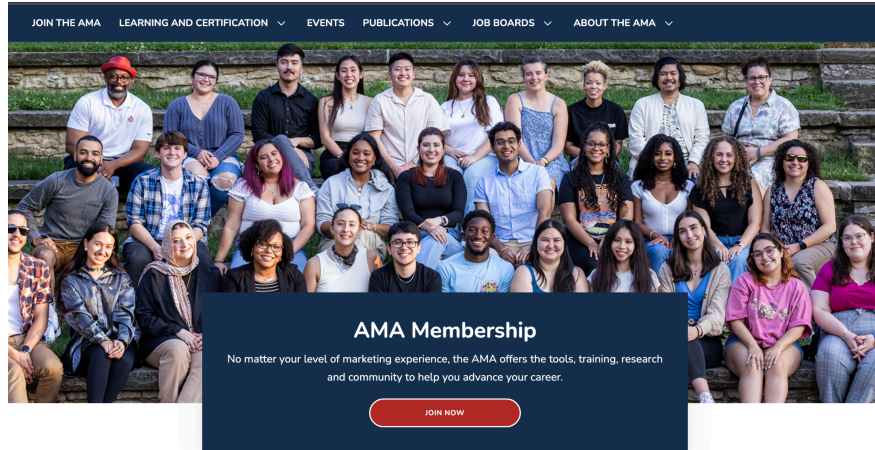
JOIN THE AMA LEARNING AND CERTIFICATION EVENTS PUBLICATIONS JOB BOARDS ABOUT THE AMA

AMA Membership

No matter your level of marketing experience, the AMA offers the tools, training, research and community to help you advance your career.

JOIN NOW